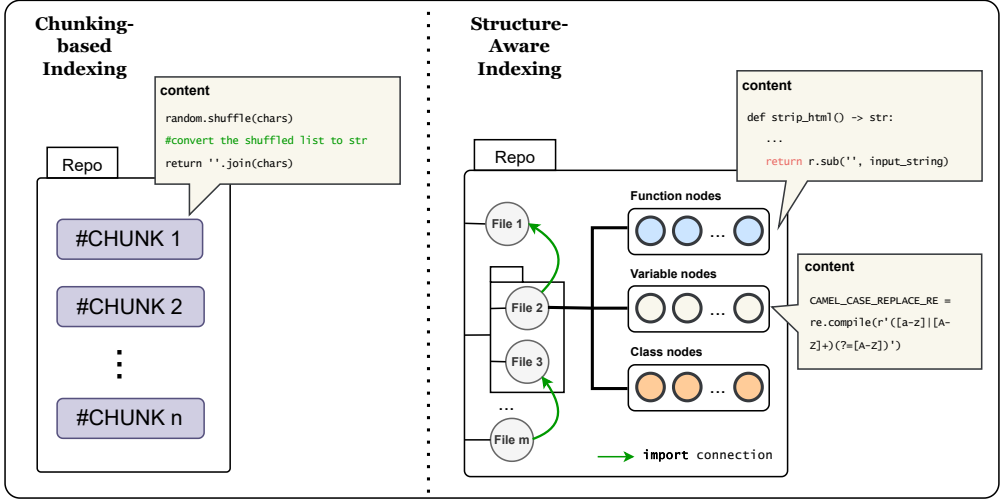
Chunking-based Indexing

content

random.shuffle(chars)

#convert the shuffled list to str

return ''.join(chars)

Repo

#CHUNK 1

#CHUNK 2

⋮

#CHUNK n

Structure-Aware Indexing

content

def strip_html() -> str:

...

return r.sub('', input_string)

Repo

File 1

File 2

File 3

...

File m

Function nodes

...

Variable nodes

...

Class nodes

...

content

CAMEL_CASE_REPLACE_RE = re.compile(r'([a-z]|[A-Z]+)(?=[A-Z])')

import connection